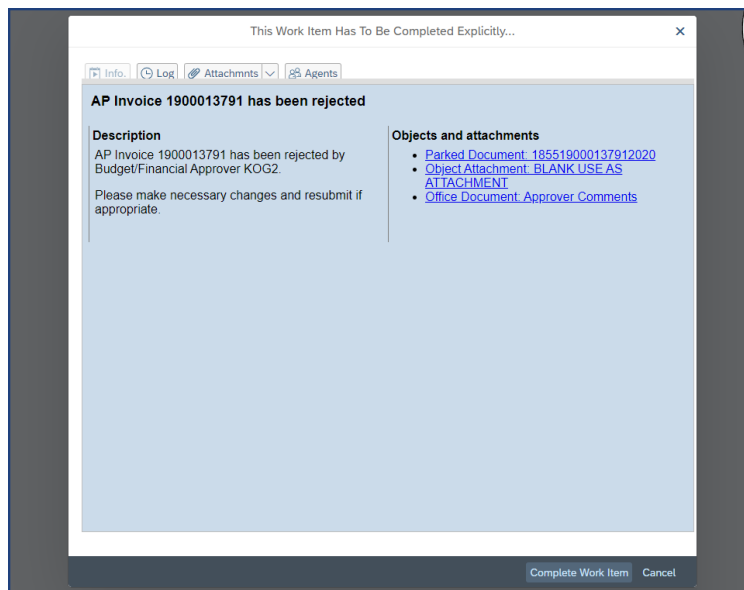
This Work Item Has To Be Completed Explicitly...

×

Info. Log Attachmnts Agents

AP Invoice 1900013791 has been rejected

Description

AP Invoice 1900013791 has been rejected by Budget/Financial Approver KOG2.

Please make necessary changes and resubmit if appropriate.

Objects and attachments

- Parked Document: 185519000137912020
- Object Attachment: BLANK USE AS ATTACHMENT
- Office Document: Approver Comments

Complete Work Item Cancel